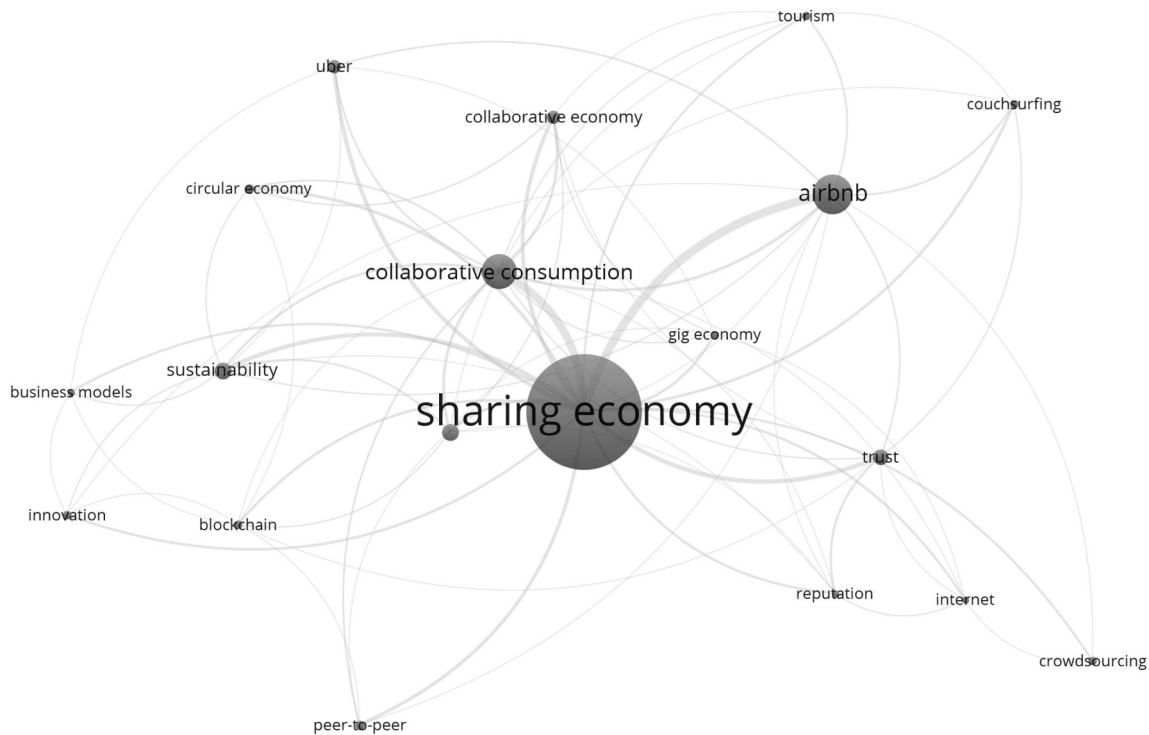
tourism
uber
couchsurfing
collaborative economy
circular economy
airbnb
collaborative consumption
gig economy
sustainability
business models
sharing economy
trust
innovation
blockchain
reputation
internet
crowdsourcing
peer-to-peer